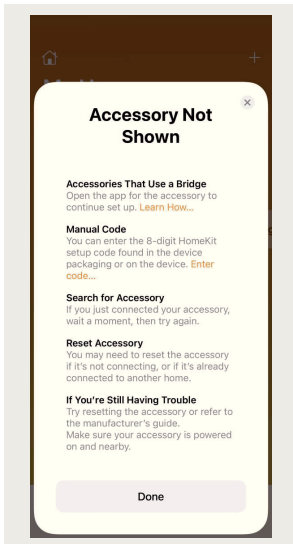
Accessory Not Shown

Accessories That Use a Bridge
Open the app for the accessory to continue set up. Learn How...

Manual Code
You can enter the 8-digit HomeKit setup code found in the device packaging or on the device. Enter code...

Search for Accessory
If you just connected your accessory, wait a moment, then try again.

Reset Accessory
You may need to reset the accessory if it's not connecting, or if it's already connected to another home.

If You're Still Having Trouble
Try resetting the accessory or refer to the manufacturer's guide.
Make sure your accessory is powered on and nearby.

Done